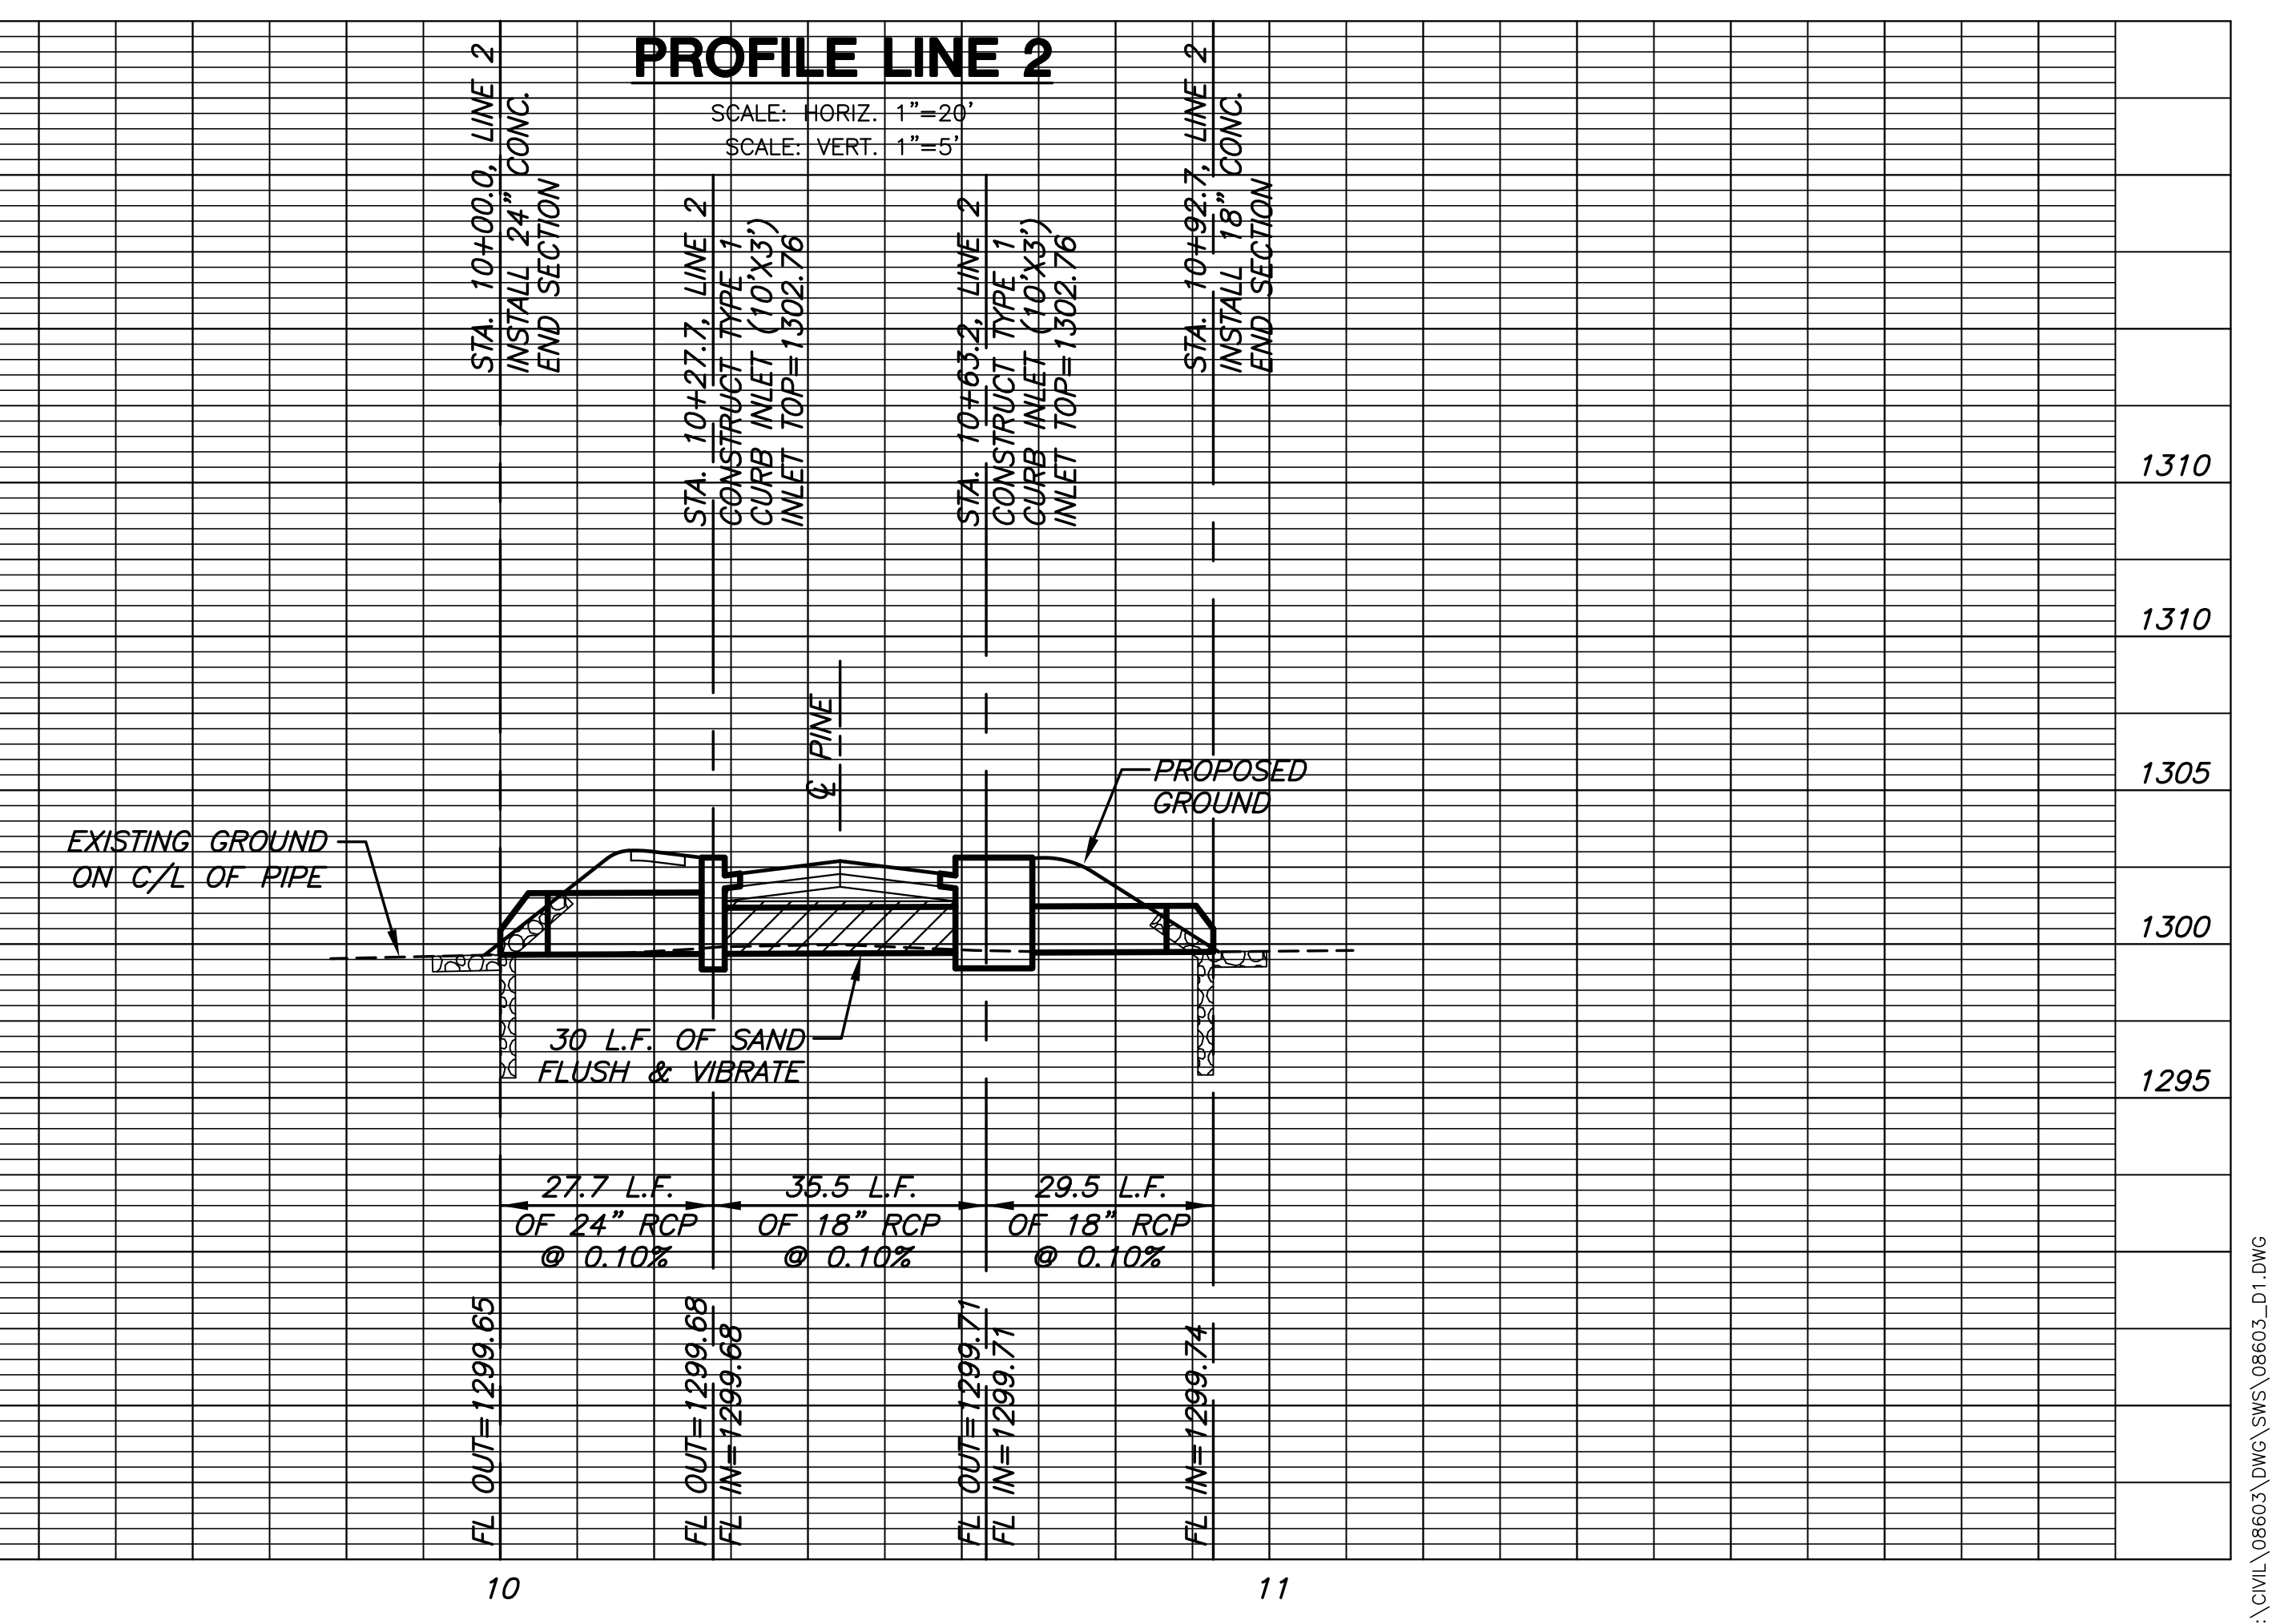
PROFILE LINE 2

SCALE: HORIZ. 1"=20'
SCALE: VERT. 1"=5'

STA. 10+00.0, LINE 2
INSTALL 24" CONC.
END SECTION

STA. 10+27.7, LINE 2
CONSTRUCT TYPE 1
CURB INLET (10'X3')
INLET TOP=1302.76

STA. 10+63.2, LINE 2
CONSTRUCT TYPE 1
CURB INLET (10'X3')
INLET TOP=1302.76

STA. 10+92.7, LINE 2
INSTALL 18" CONC.
END SECTION

1310

1310

1305

1300

1295

℄ PINE

PROPOSED GROUND

EXISTING GROUND ON C/L OF PIPE

30 L.F. OF SAND FLUSH & VIBRATE

27.7 L.F. OF 24" RCP @ 0.10%

35.5 L.F. OF 18" RCP @ 0.10%

29.5 L.F. OF 18" RCP @ 0.10%

FL OUT=1299.65

FL OUT=1299.68
FL IN=1299.68

FL OUT=1299.71
FL IN=1299.71

FL IN=1299.74

10

11

:\CIVIL\08603\DWG\SWS\08603_D1.DWG